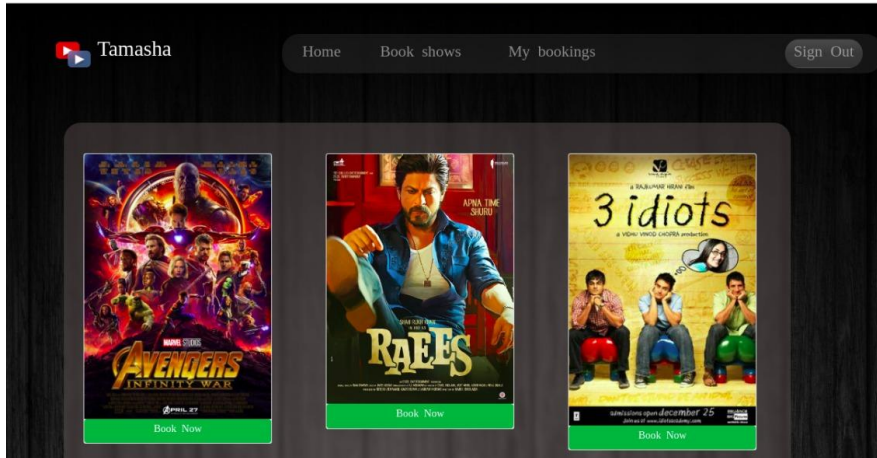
Tamasha

Home Book shows My bookings Sign Out

MARVEL STUDIOS
AVENGERS
INFINITY WAR
APRIL 27

Book Now

APNA TIME SHURU
RAEES

Book Now

a RAJKUMAR HIRANI film
3 idiots
a VIDHU VINOD CHOPRA production
admissions open december 25

Book Now